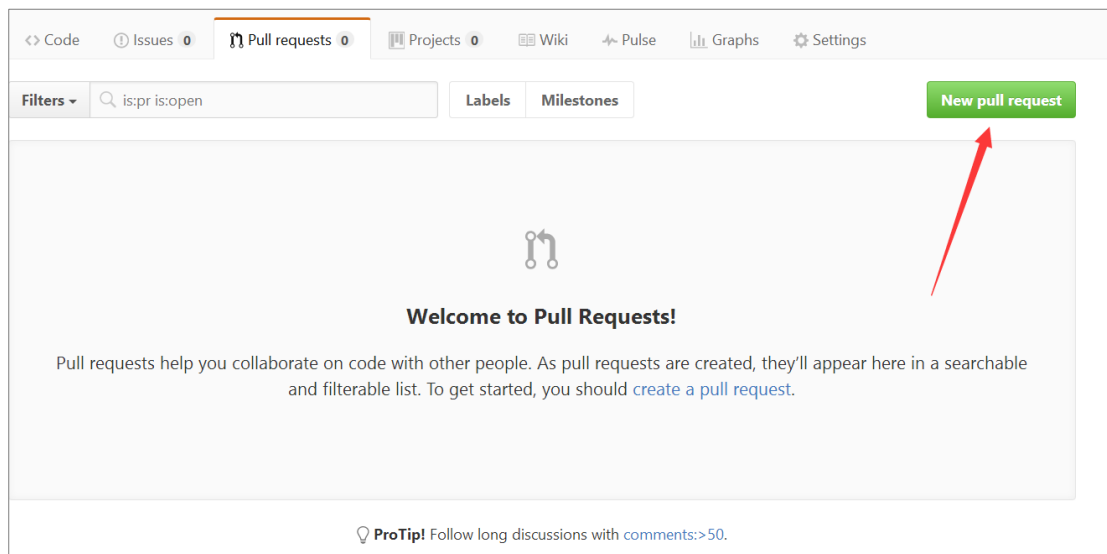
<> Code   Issues 0   Pull requests 0   Projects 0   Wiki   Pulse   Graphs   Settings

Filters ▾   is:pr is:open   Labels   Milestones   New pull request

Welcome to Pull Requests!

Pull requests help you collaborate on code with other people. As pull requests are created, they'll appear here in a searchable and filterable list. To get started, you should create a pull request.

ProTip! Follow long discussions with comments:>50.